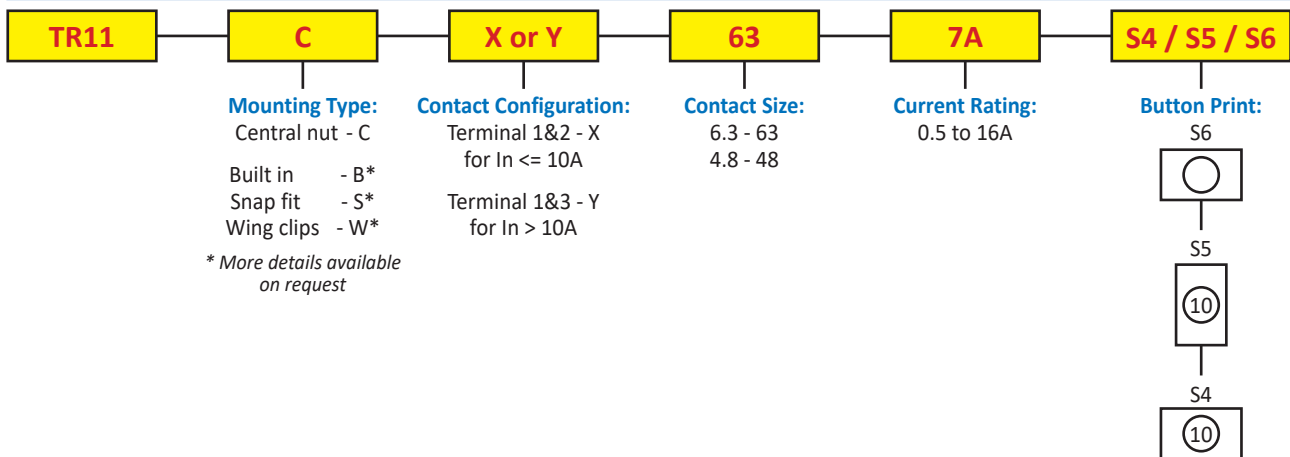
TR11 C X or Y 63 7A S4 / S5 / S6

Mounting Type:
Central nut - C

Built in - B*
Snap fit - S*
Wing clips - W*

* More details available on request

Contact Configuration:
Terminal 1&2 - X
for In <= 10A

Terminal 1&3 - Y
for In > 10A

Contact Size:
6.3 - 63
4.8 - 48

Current Rating:
0.5 to 16A

Button Print:
S6

S5
10

S4
10